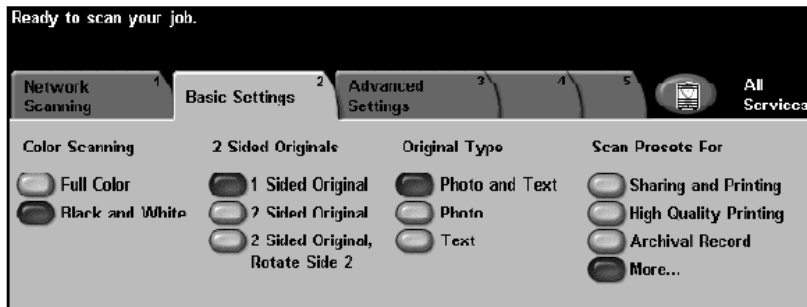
Ready to scan your job.

Network Scanning 1

Basic Settings 2

Advanced Settings 3

4

5

All Services

Color Scanning

Full Color

Black and White

2 Sided Originals

1 Sided Original

2 Sided Original

2 Sided Original, Rotate Side 2

Original Type

Photo and Text

Photo

Text

Scan Presets For

Sharing and Printing

High Quality Printing

Archival Record

More...